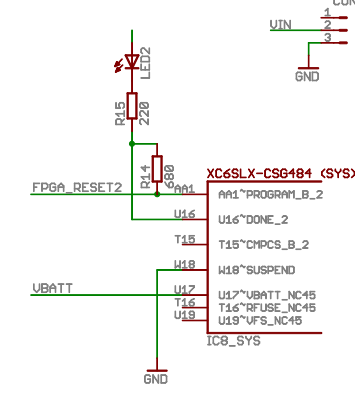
CON
1
VIN
2
3
GND
LED2
R15
220
R14
680
FPGA_RESET2
AA1
U16
T15
W18
VBATT
U17
T16
U19
XC6SLX-CSG484 (SYS)
AA1~PROGRAM_B_2
U16~DONE_2
T15~CMPCS_B_2
W18~SUSPEND
U17~VBATT_NC45
T16~RFUSE_NC45
U19~VFS_NC45
IC8_SYS
GND